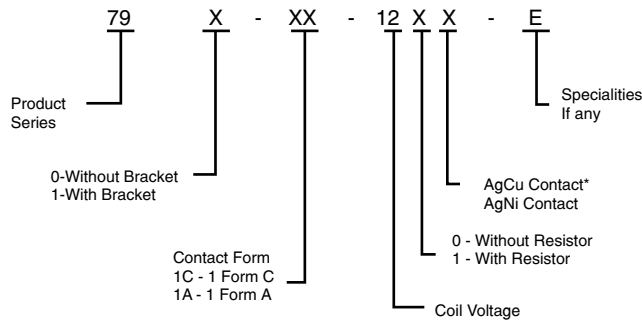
79 X - XX - 12 X X - E

Product Series

0-Without Bracket
1-With Bracket

Contact Form
1C - 1 Form C
1A - 1 Form A

Coil Voltage

0 - Without Resistor
1 - With Resistor

AgCu Contact*
AgNi Contact

Specialities
If any